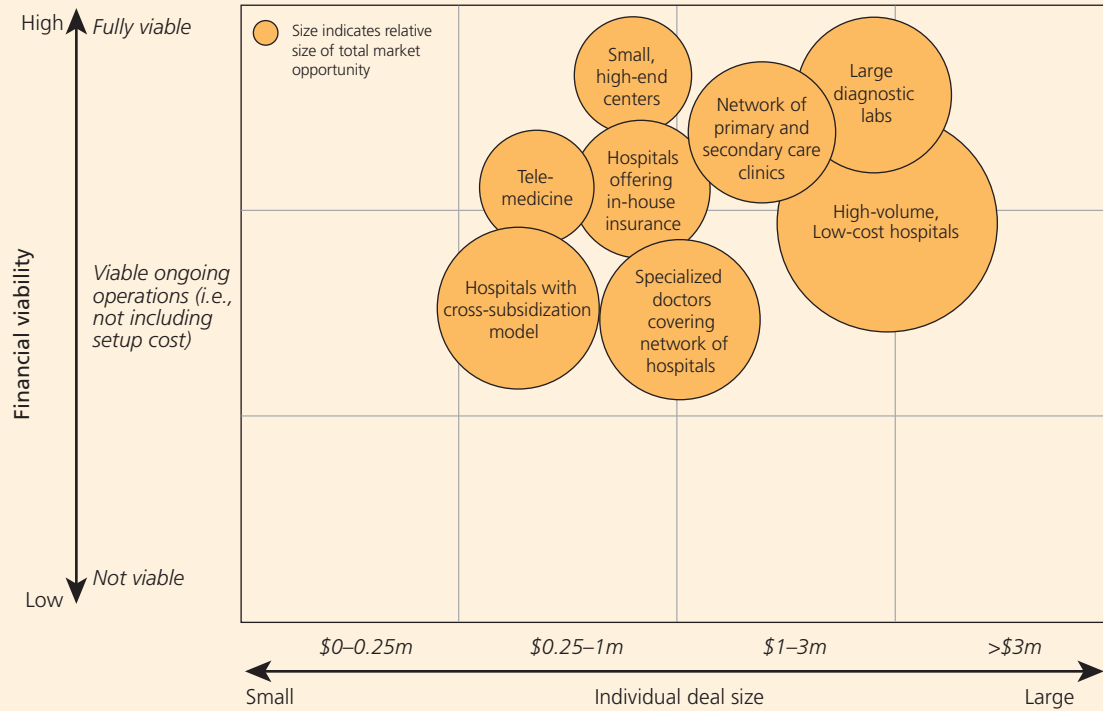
High

Fully viable

Viable ongoing operations (i.e., not including setup cost)

Not viable

Low

Financial viability

Size indicates relative size of total market opportunity

Small, high-end centers

Large diagnostic labs

Network of primary and secondary care clinics

Telemedicine

Hospitals offering in-house insurance

High-volume, Low-cost hospitals

Hospitals with cross-subsidization model

Specialized doctors covering network of hospitals

\$0–0.25m

\$0.25–1m

\$1–3m

>\$3m

Small

Individual deal size

Large